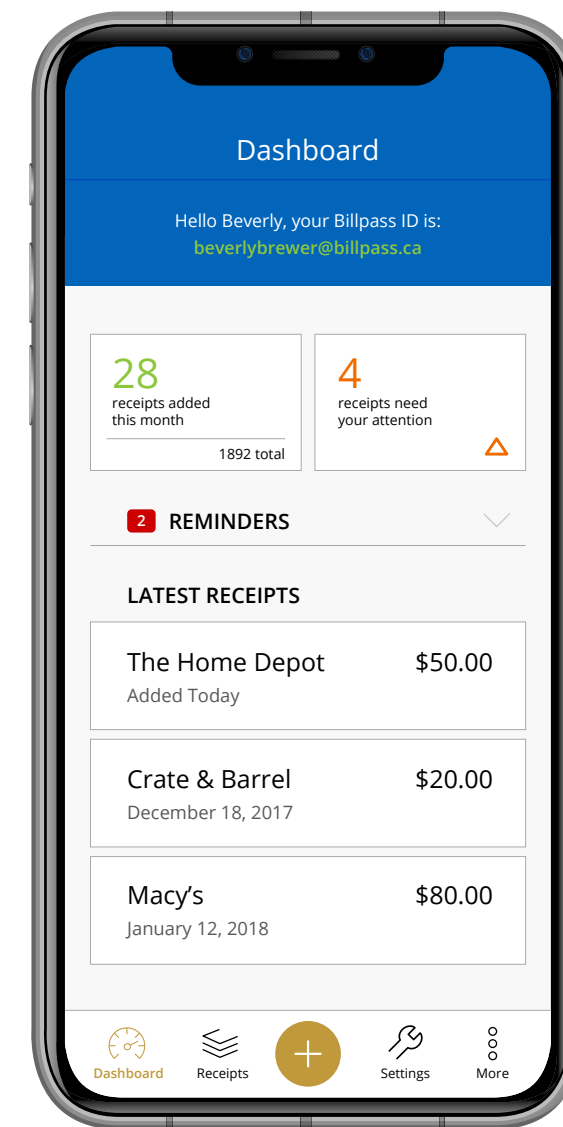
Dashboard

Hello Beverly, your Billpass ID is:
beverlybrewer@billpass.ca

28
receipts added this month
1892 total

4
receipts need your attention

2 REMINDERS

LATEST RECEIPTS

The Home Depot $50.00
Added Today

Crate & Barrel $20.00
December 18, 2017

Macy's $80.00
January 12, 2018

Dashboard Receipts + Settings More